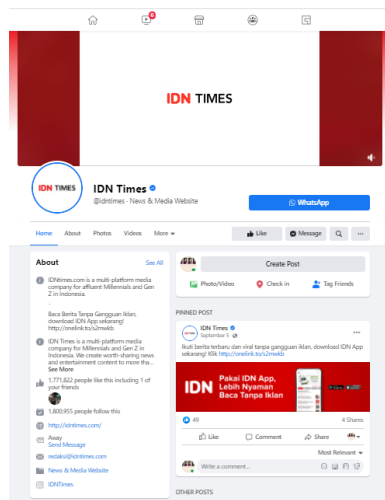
IDN TIMES

IDN TIMES

IDN Times
@idntimes · News & Media Website

WhatsApp

Home About Photos Videos More

Like Message

About See All

IDNtimes.com is a multi-platform media company for affluent Millennials and Gen Z in Indonesia.

Baca Berita Tanpa Gangguan Iklan, download IDN App sekarang! http://onelink.to/s2mwkb

IDN Times is a multi-platform media company for Millennials and Gen Z in Indonesia. We create worth-sharing news and entertainment content to more tha...
See More

1,771,622 people like this including 1 of your friends

1,800,955 people follow this

http://idntimes.com/

Away
Send Message

redaksi@idntimes.com

News & Media Website

IDNTimes

Create Post

Photo/Video Check in Tag Friends

PINNED POST

IDN Times
September 6

Ikuti berita terbaru dan viral tanpa gangguan iklan, download IDN App sekarang! Klik http://onelink.to/s2mwkb

IDN Pakai IDN App, Lebih Nyaman Baca Tanpa Iklan

48 4 Shares

Like Comment Share

Most Relevant

Write a comment...

OTHER POSTS